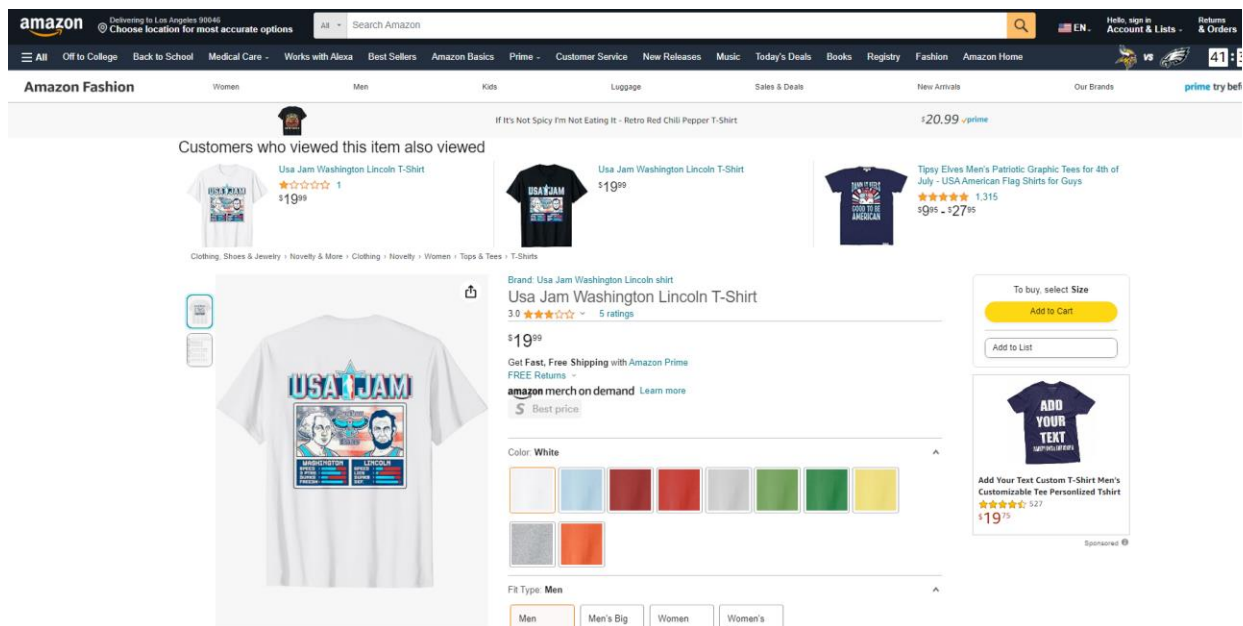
amazon Delivering to Los Angeles 90046 Choose location for most accurate options All Search Amazon EN Hello, sign in Account & Lists Returns & Orders

All Off to College Back to School Medical Care Works with Alexa Best Sellers Amazon Basics Prime Customer Service New Releases Music Today's Deals Books Registry Fashion Amazon Home vs 41

Amazon Fashion Women Men Kids Luggage Sales & Deals New Arrivals Our Brands prime try bef

If It's Not Spicy I'm Not Eating It - Retro Red Chili Pepper T-Shirt $20.99 prime

Customers who viewed this item also viewed

Usa Jam Washington Lincoln T-Shirt
1
$19.99

Usa Jam Washington Lincoln T-Shirt
$19.99

Tipsy Elves Men's Patriotic Graphic Tees for 4th of July - USA American Flag Shirts for Guys
1,315
$9.95 - $27.95

Clothing, Shoes & Jewelry › Novelty & More › Clothing › Novelty › Women › Tops & Tees › T-Shirts

USA JAM
WASHINGTON LINCOLN

Brand: Usa Jam Washington Lincoln shirt
Usa Jam Washington Lincoln T-Shirt
3.0 5 ratings
$19.99
Get Fast, Free Shipping with Amazon Prime
FREE Returns
amazon merch on demand Learn more
Best price

Color: White

Fit Type: Men

Men Men's Big Women Women's

To buy, select Size
Add to Cart
Add to List

ADD YOUR TEXT
Add Your Text Custom T-Shirt Men's Customizable Tee Personlized Tshirt
527
$19.75
Sponsored